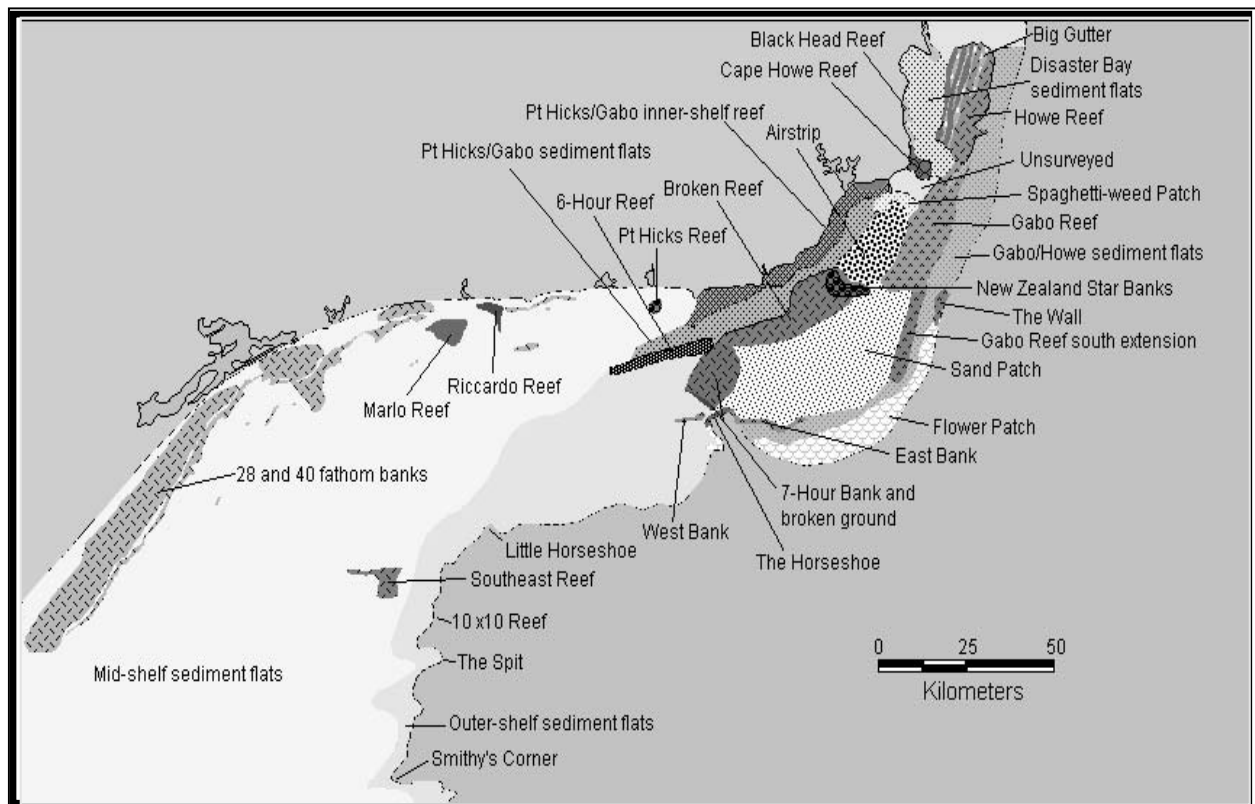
Black Head Reef
Big Gutter
Cape Howe Reef
Disaster Bay sediment flats
Pt Hicks/Gabo inner-shelf reef
Howe Reef
Airstrip
Pt Hicks/Gabo sediment flats
Unsurveyed
Broken Reef
Spaghetti-weed Patch
6-Hour Reef
Gabo Reef
Pt Hicks Reef
Gabo/Howe sediment flats
New Zealand Star Banks
The Wall
Gabo Reef south extension
Sand Patch
Riccardo Reef
Marlo Reef
Flower Patch
East Bank
28 and 40 fathom banks
7-Hour Bank and broken ground
West Bank
Little Horseshoe
The Horseshoe
Southeast Reef
10 x10 Reef
0 25 50
Kilometers
The Spit
Mid-shelf sediment flats
Outer-shelf sediment flats
Smithy's Corner